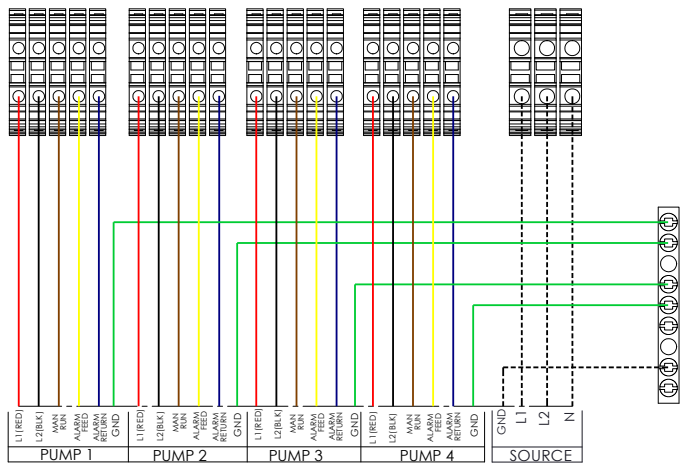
L1(RED)
L2(BLK)
MAN RUN
ALARM FEED
ALARM RETURN
GND
PUMP 1

L1(RED)
L2(BLK)
MAN RUN
ALARM FEED
ALARM RETURN
GND
PUMP 2

L1(RED)
L2(BLK)
MAN RUN
ALARM FEED
ALARM RETURN
GND
PUMP 3

L1(RED)
L2(BLK)
MAN RUN
ALARM FEED
ALARM RETURN
GND
PUMP 4

GND
L1
L2
N
SOURCE